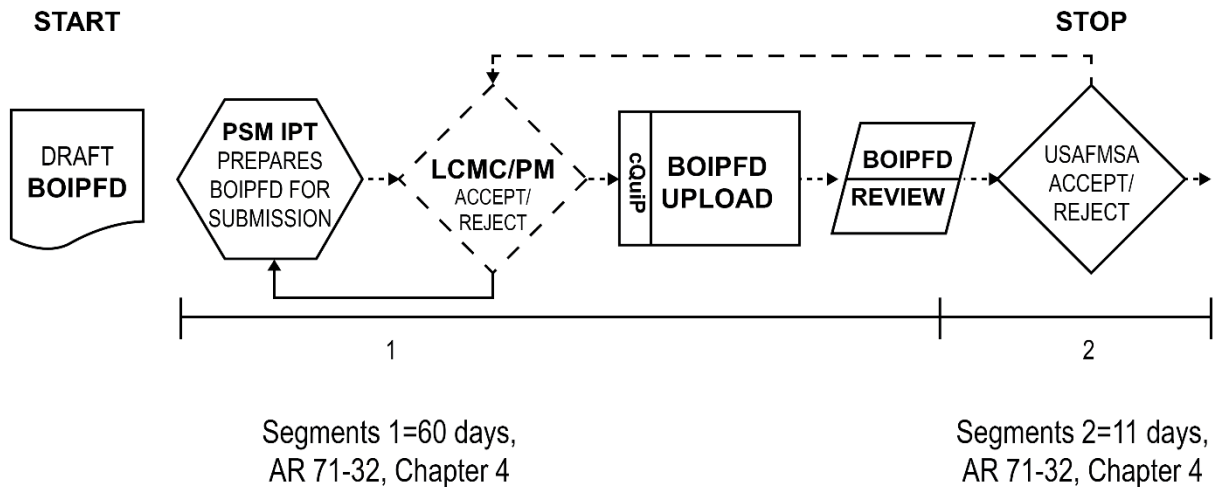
START

STOP

DRAFT BOIPFD

PSM IPT PREPARES BOIPFD FOR SUBMISSION

LCMC/PM ACCEPT/ REJECT

cQuiP

BOIPFD UPLOAD

BOIPFD

REVIEW

USAFMSA ACCEPT/ REJECT

1

2

Segments 1=60 days, AR 71-32, Chapter 4

Segments 2=11 days, AR 71-32, Chapter 4